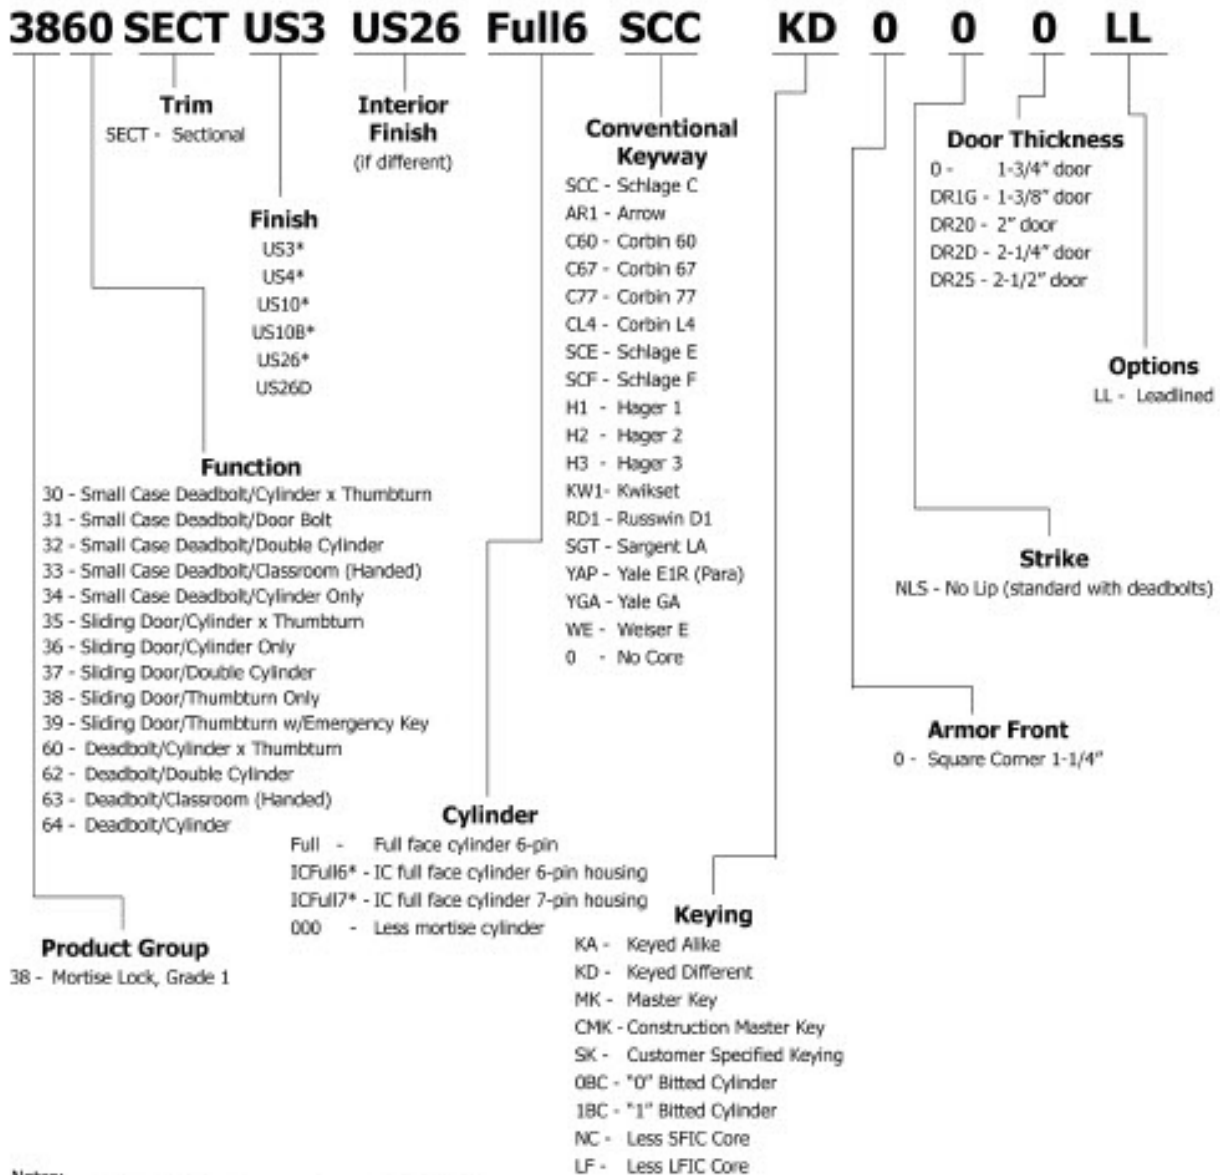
3860 SECT US3 US26 Full6 SCC KD 0 0 0 LL

Trim
SECT - Sectional

Interior Finish
(if different)

Finish
US3*
US4*
US10*
US10B*
US26*
US26D

Conventional Keyway
SCC - Schlage C
AR1 - Arrow
C60 - Corbin 60
C67 - Corbin 67
C77 - Corbin 77
CL4 - Corbin L4
SCE - Schlage E
SCF - Schlage F
H1 - Hager 1
H2 - Hager 2
H3 - Hager 3
KW1- Kwikset
RD1 - Russwin D1
SGT - Sargent LA
YAP - Yale E1R (Para)
YGA - Yale GA
WE - Weiser E
0 - No Core

Door Thickness
0 - 1-3/4" door
DR1G - 1-3/8" door
DR20 - 2" door
DR2D - 2-1/4" door
DR25 - 2-1/2" door

Options
LL - Leadlined

Function
30 - Small Case Deadbolt/Cylinder x Thumbturn
31 - Small Case Deadbolt/Door Bolt
32 - Small Case Deadbolt/Double Cylinder
33 - Small Case Deadbolt/Classroom (Handed)
34 - Small Case Deadbolt/Cylinder Only
35 - Sliding Door/Cylinder x Thumbturn
36 - Sliding Door/Cylinder Only
37 - Sliding Door/Double Cylinder
38 - Sliding Door/Thumbturn Only
39 - Sliding Door/Thumbturn w/Emergency Key
60 - Deadbolt/Cylinder x Thumbturn
62 - Deadbolt/Double Cylinder
63 - Deadbolt/Classroom (Handed)
64 - Deadbolt/Cylinder

Strike
NLS - No Lip (standard with deadbolts)

Armor Front
0 - Square Corner 1-1/4"

Cylinder
Full - Full face cylinder 6-pin
ICFull6* - IC full face cylinder 6-pin housing
ICFull7* - IC full face cylinder 7-pin housing
000 - Less mortise cylinder

Keying
KA - Keyed Alike
KD - Keyed Different
MK - Master Key
CMK - Construction Master Key
SK - Customer Specified Keying
0BC - "0" Bitted Cylinder
1BC - "1" Bitted Cylinder
NC - Less SFIC Core
LF - Less LFIC Core

Product Group
38 - Mortise Lock, Grade 1

Notes: